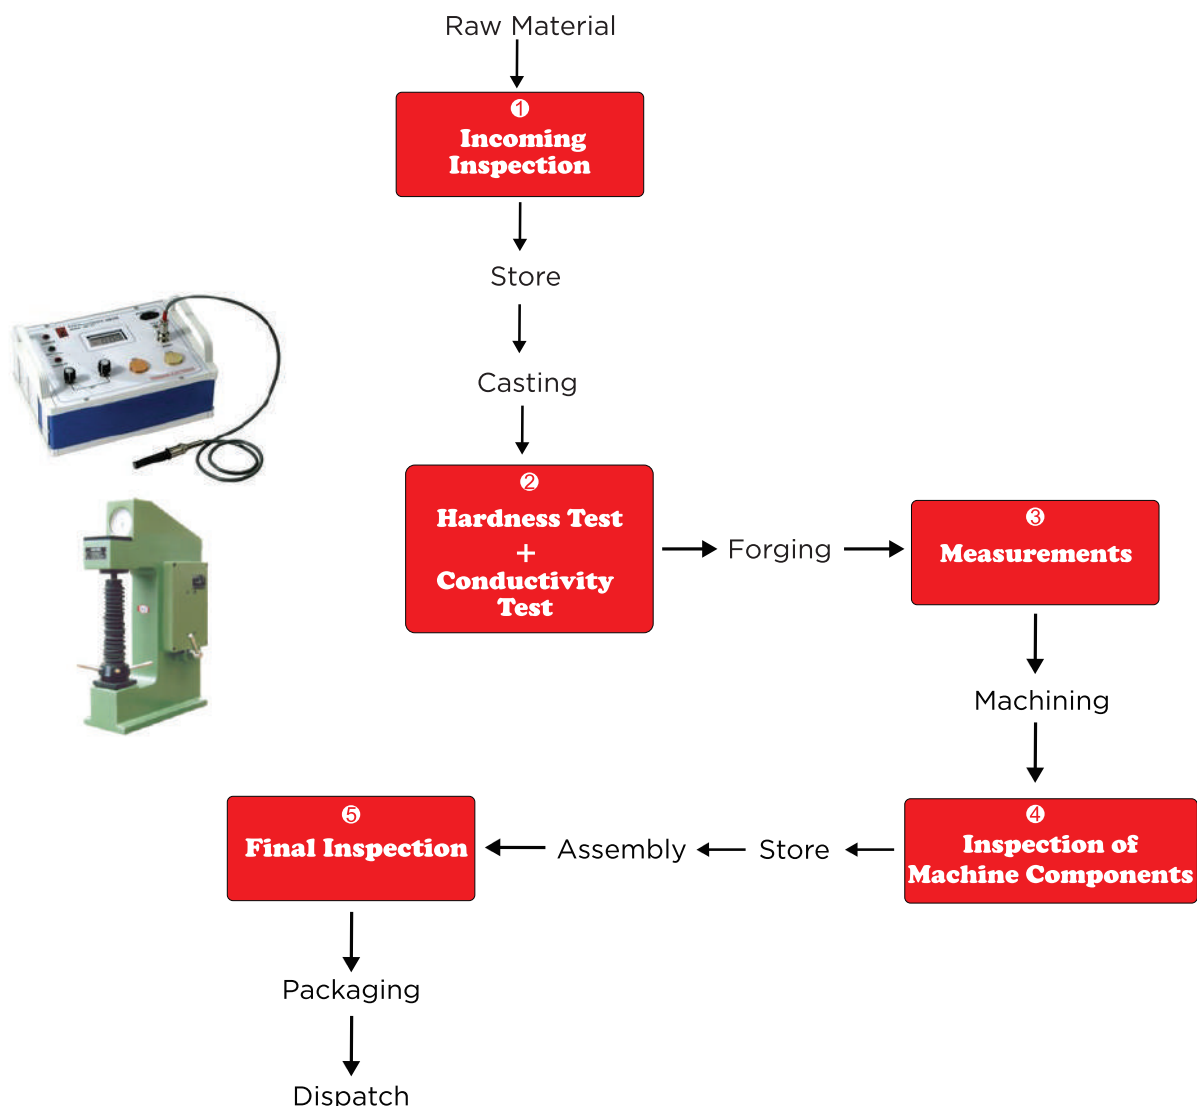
Raw Material

❶
Incoming Inspection

Store

Casting

❷
Hardness Test
+
Conductivity Test

Forging

❸
Measurements

Machining

❹
Inspection of Machine Components

Store

Assembly

❺
Final Inspection

Packaging

Dispatch